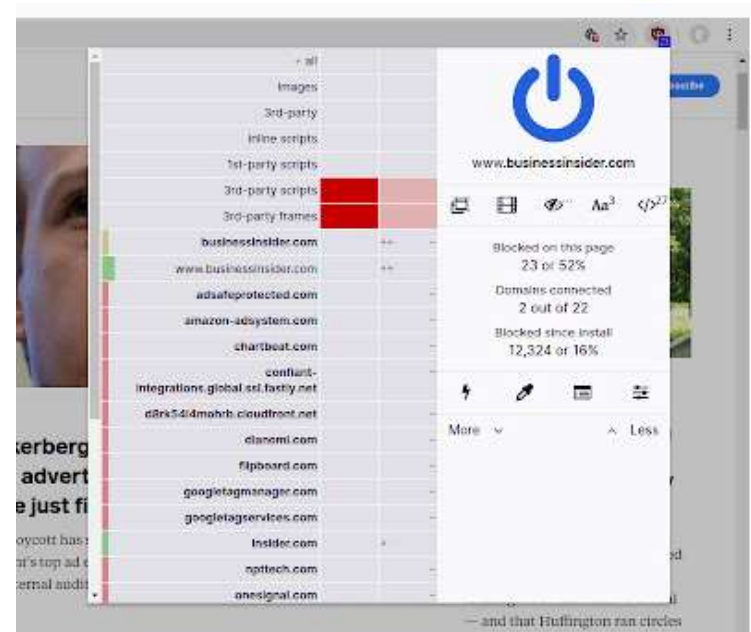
- all
images
3rd-party
inline scripts
1st-party scripts
3rd-party scripts
3rd-party frames
businessinsider.com
www.businessinsider.com
adsafeprotected.com
amazon-adsystem.com
chartbeat.com
confiant-integrations.global.ssl.fastly.net
d8rk54i4mohrb.cloudfront.net
dianomi.com
flipboard.com
googletagmanager.com
googletagservices.com
insider.com
npttech.com
onesignal.com

www.businessinsider.com

Aa³ </>²⁷

Blocked on this page
23 or 52%
Domains connected
2 out of 22
Blocked since install
12,324 or 16%

More Less

kerberg
advert
e just fi
oycott has
's top ad
ernal audit

— and that Huffington ran circles